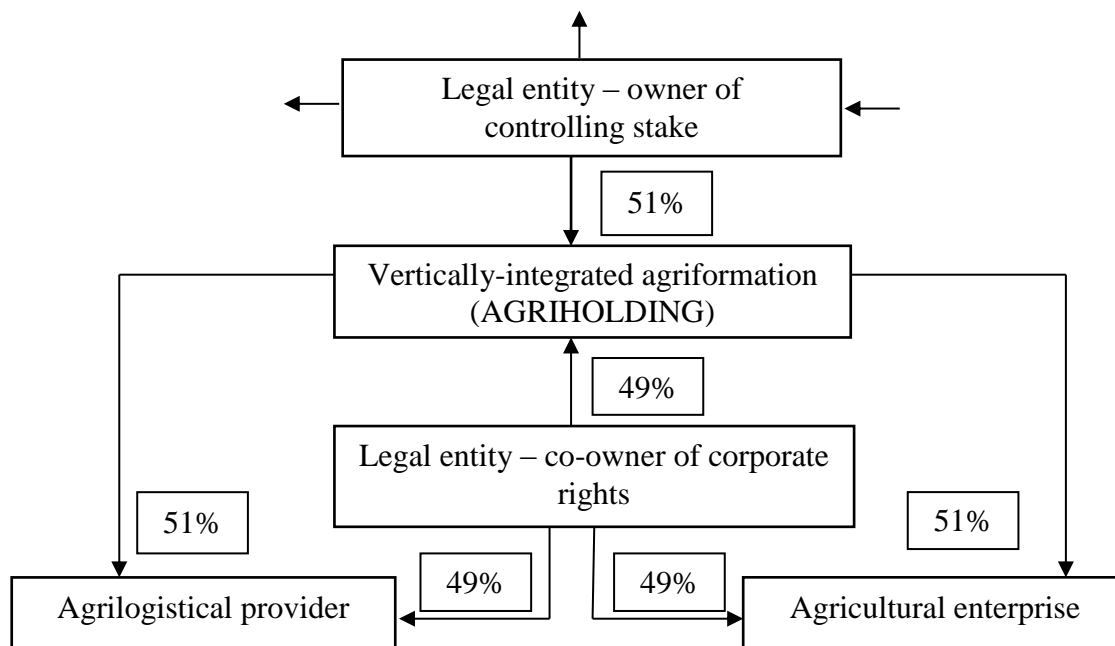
Legal entity – owner of controlling stake

51%

Vertically-integrated agriformation (AGRIHOLDING)

49%

Legal entity – co-owner of corporate rights

51%

51%

49%

49%

Agrilogistical provider

Agricultural enterprise